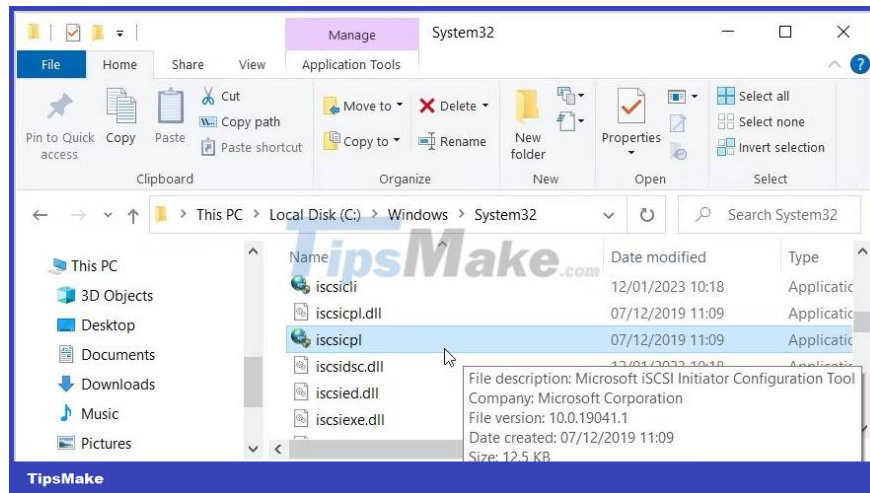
Manage System32

File Home Share View Application Tools

Pin to Quick access Copy Paste Cut Copy path Paste shortcut
Clipboard

Move to Delete Copy to Rename
Organize

New folder
New

Properties
Open

Select all Select none Invert selection
Select

This PC > Local Disk (C:) > Windows > System32

Search System32

TipsMake.com

This PC
3D Objects
Desktop
Documents
Downloads
Music
Pictures

| Name | Date modified | Type |
|---|---|---|
| iscsicli | 12/01/2023 10:18 | Applicatio |
| iscsicpl.dll | 07/12/2019 11:09 | Applicatio |
| iscsicpl | 07/12/2019 11:09 | Applicatio |
| iscsidsc.dll | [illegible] | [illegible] |
| iscsied.dll | | |
| iscsiexe.dll | | |

File description: Microsoft iSCSI Initiator Configuration Tool
Company: Microsoft Corporation
File version: 10.0.19041.1
Date created: 07/12/2019 11:09
Size: 12.5 KB

TipsMake